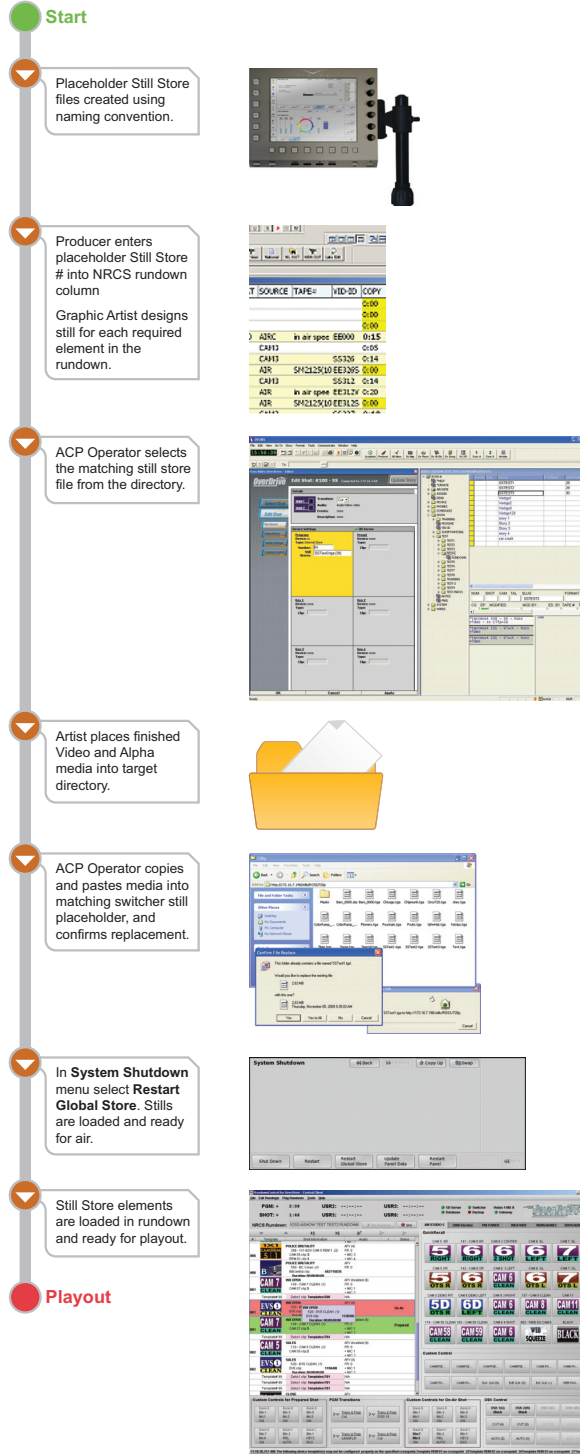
Start

Placeholder Still Store files created using naming convention.

Producer enters placeholder Still Store # into NRCS rundown column

Graphic Artist designs still for each required element in the rundown.

| SOURCE | TAPE# | VID-ID | COPY |
|---|---|---|---|
| | | | 0:00 |
| | | | 0:00 |
| | | | 0:00 |
| AIRC | in air spee | EE000 | 0:15 |
| CAM3 | | | 0:05 |
| CAM3 | | SS326 | 0:14 |
| AIR | SM2125(10 | EE3285 | 0:00 |
| CAM3 | | SS312 | 0:14 |
| AIR | in air spee | EE312V | 0:20 |
| AIR | SM2125(10 | EE3125 | 0:00 |

ACP Operator selects the matching still store file from the directory.

Edit Shot: #100 - 93

Artist places finished Video and Alpha media into target directory.

ACP Operator copies and pastes media into matching switcher still placeholder, and confirms replacement.

Confirm File Replace

In **System Shutdown** menu select **Restart Global Store**. Stills are loaded and ready for air.

System Shutdown

Shut Down | Restart | Restart Global Store | Update Panel Data | Restart Panel

Still Store elements are loaded in rundown and ready for playout.

Playout